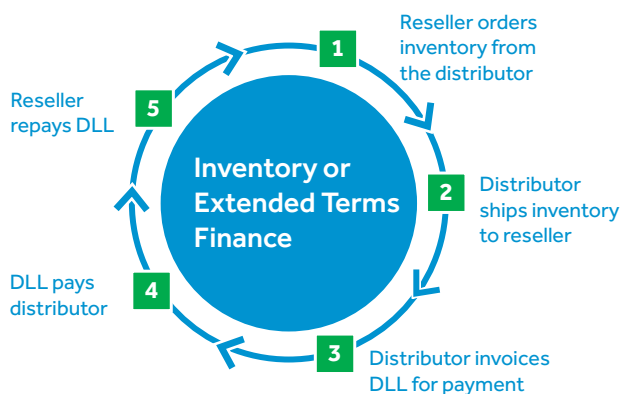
Inventory or Extended Terms Finance

1
Reseller orders inventory from the distributor

2
Distributor ships inventory to reseller

3
Distributor invoices DLL for payment

4
DLL pays distributor

5
Reseller repays DLL